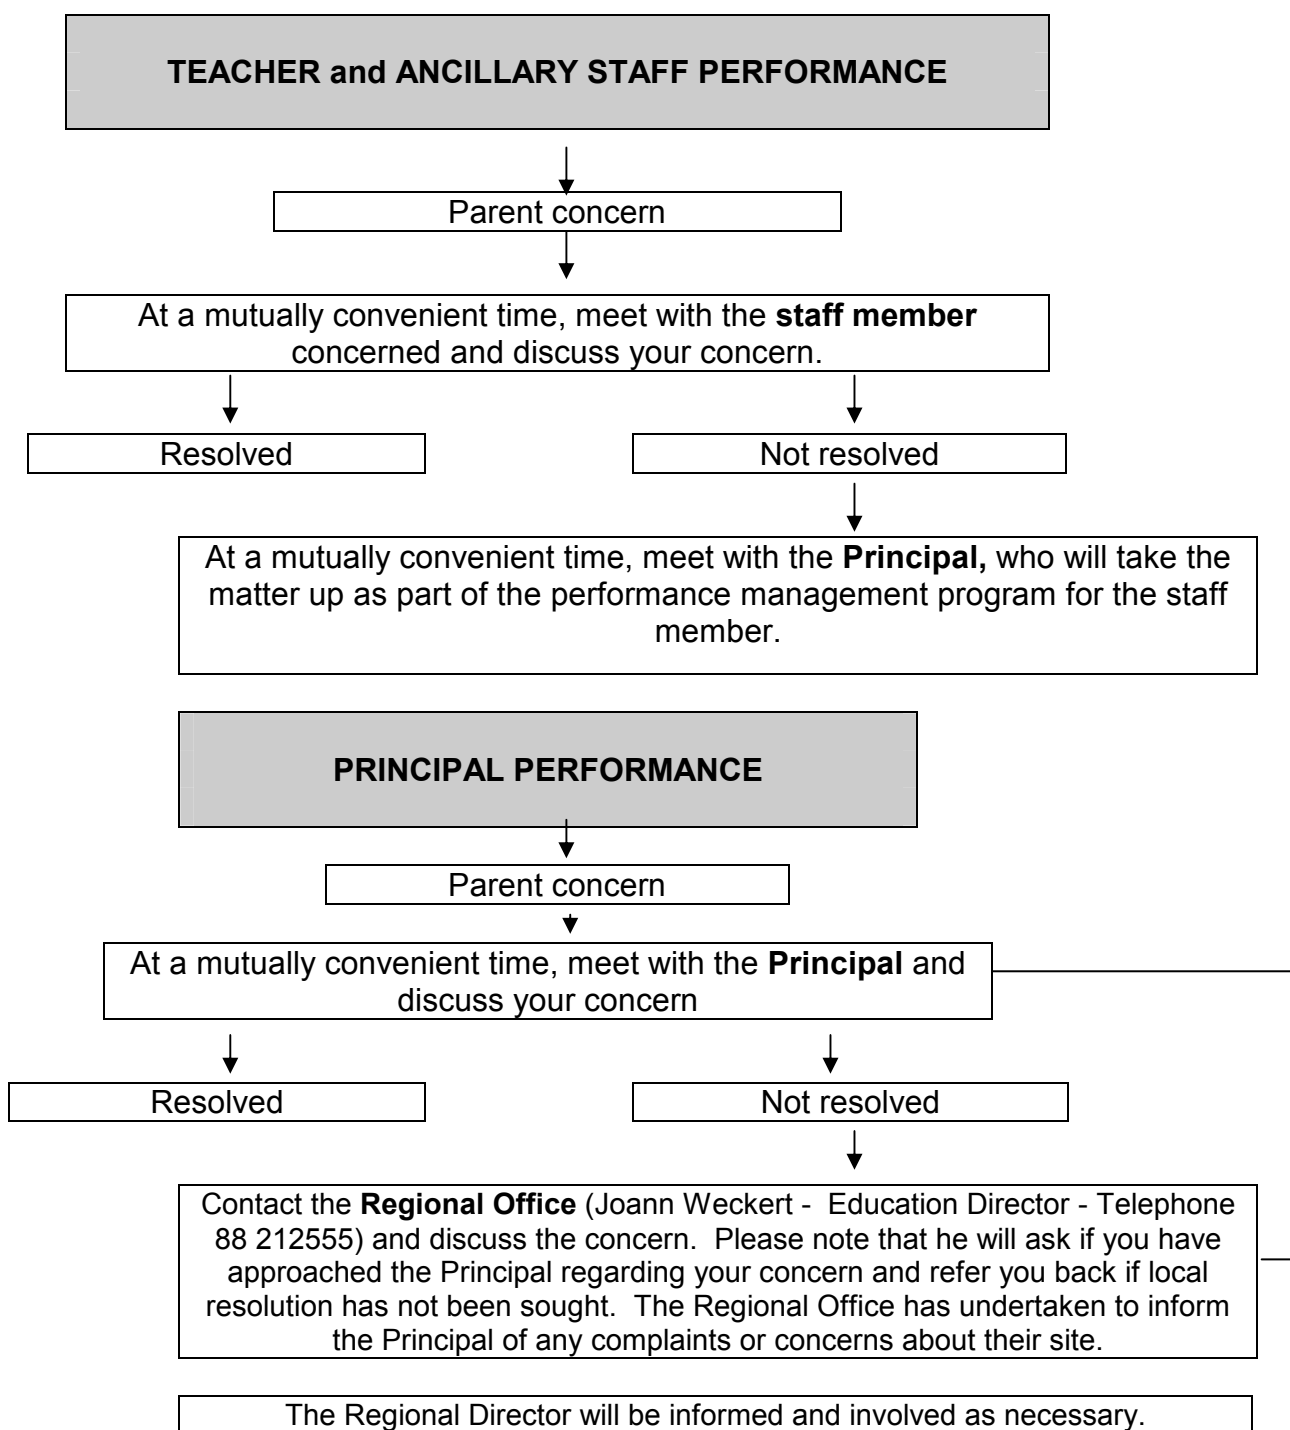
TEACHER and ANCILLARY STAFF PERFORMANCE

Parent concern

At a mutually convenient time, meet with the **staff member** concerned and discuss your concern.

Resolved

Not resolved

At a mutually convenient time, meet with the **Principal,** who will take the matter up as part of the performance management program for the staff member.

PRINCIPAL PERFORMANCE

Parent concern

At a mutually convenient time, meet with the **Principal** and discuss your concern

Resolved

Not resolved

Contact the **Regional Office** (Joann Weckert - Education Director - Telephone 88 212555) and discuss the concern. Please note that he will ask if you have approached the Principal regarding your concern and refer you back if local resolution has not been sought. The Regional Office has undertaken to inform the Principal of any complaints or concerns about their site.

The Regional Director will be informed and involved as necessary.